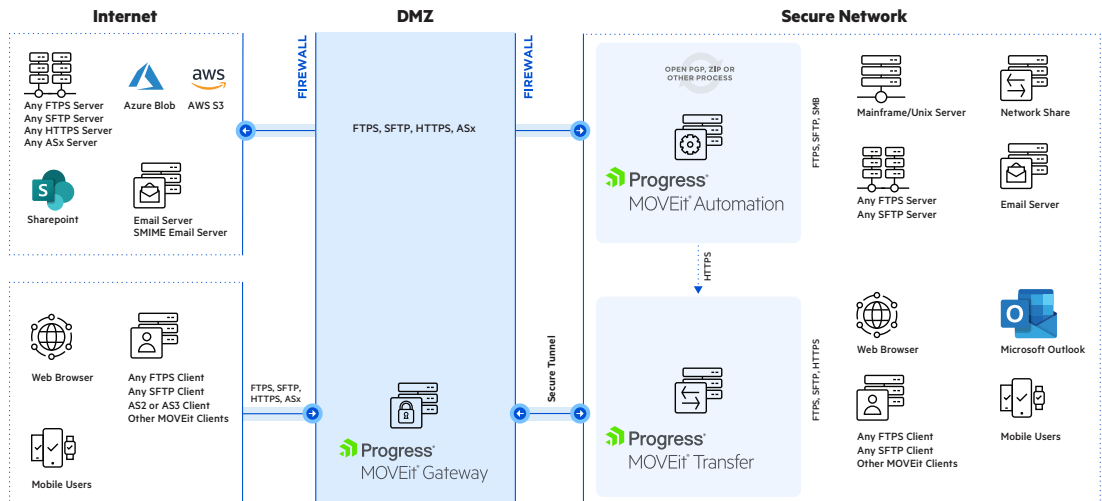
Internet

DMZ

Secure Network

FIREWALL

FIREWALL

Any FTPS Server
Any SFTP Server
Any HTTPS Server
Any ASx Server

Azure Blob

aws

AWS S3

Sharepoint

Email Server
SMIME Email Server

FTPS, SFTP, HTTPS, ASx

OPEN PGP, ZIP OR OTHER PROCESS

Progress
MOVEit Automation

FTPS, SFTP, SMB

Mainframe/Unix Server

Network Share

Any FTPS Server
Any SFTP Server

Email Server

HTTPS

Web Browser

Any FTPS Client
Any SFTP Client
AS2 or AS3 Client
Other MOVEit Clients

Mobile Users

FTPS, SFTP, HTTPS, ASx

Progress
MOVEit Gateway

Secure Tunnel

Progress
MOVEit Transfer

FTPS, SFTP, HTTPS

Web Browser

Microsoft Outlook

Any FTPS Client
Any SFTP Client
Other MOVEit Clients

Mobile Users